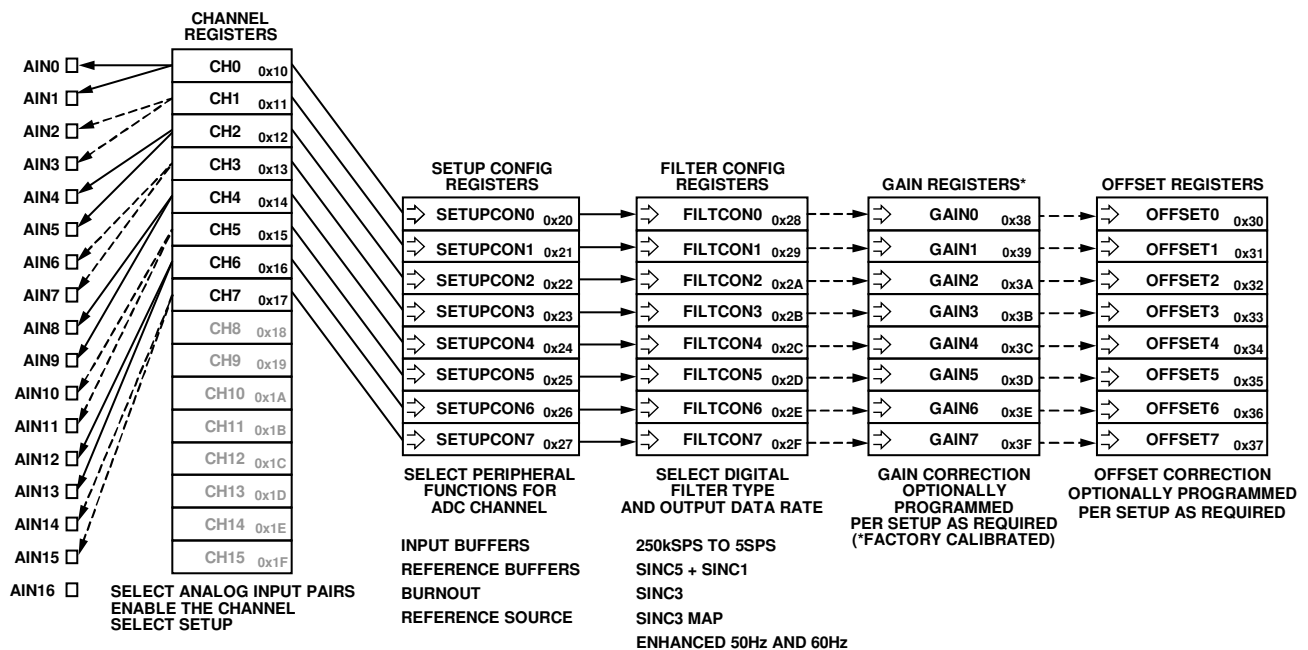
CHANNEL REGISTERS

AIN0
AIN1
AIN2
AIN3
AIN4
AIN5
AIN6
AIN7
AIN8
AIN9
AIN10
AIN11
AIN12
AIN13
AIN14
AIN15
AIN16

CH0 0x10
CH1 0x11
CH2 0x12
CH3 0x13
CH4 0x14
CH5 0x15
CH6 0x16
CH7 0x17
CH8 0x18
CH9 0x19
CH10 0x1A
CH11 0x1B
CH12 0x1C
CH13 0x1D
CH14 0x1E
CH15 0x1F

SELECT ANALOG INPUT PAIRS
ENABLE THE CHANNEL
SELECT SETUP

SETUP CONFIG REGISTERS

SETUPCON0 0x20
SETUPCON1 0x21
SETUPCON2 0x22
SETUPCON3 0x23
SETUPCON4 0x24
SETUPCON5 0x25
SETUPCON6 0x26
SETUPCON7 0x27

SELECT PERIPHERAL FUNCTIONS FOR ADC CHANNEL

INPUT BUFFERS
REFERENCE BUFFERS
BURNOUT
REFERENCE SOURCE

FILTER CONFIG REGISTERS

FILTCON0 0x28
FILTCON1 0x29
FILTCON2 0x2A
FILTCON3 0x2B
FILTCON4 0x2C
FILTCON5 0x2D
FILTCON6 0x2E
FILTCON7 0x2F

SELECT DIGITAL FILTER TYPE AND OUTPUT DATA RATE

250kSPS TO 5SPS
SINC5 + SINC1
SINC3
SINC3 MAP
ENHANCED 50Hz AND 60Hz

GAIN REGISTERS*

GAIN0 0x38
GAIN1 0x39
GAIN2 0x3A
GAIN3 0x3B
GAIN4 0x3C
GAIN5 0x3D
GAIN6 0x3E
GAIN7 0x3F

GAIN CORRECTION OPTIONALLY PROGRAMMED PER SETUP AS REQUIRED (*FACTORY CALIBRATED)

OFFSET REGISTERS

OFFSET0 0x30
OFFSET1 0x31
OFFSET2 0x32
OFFSET3 0x33
OFFSET4 0x34
OFFSET5 0x35
OFFSET6 0x36
OFFSET7 0x37

OFFSET CORRECTION OPTIONALLY PROGRAMMED PER SETUP AS REQUIRED